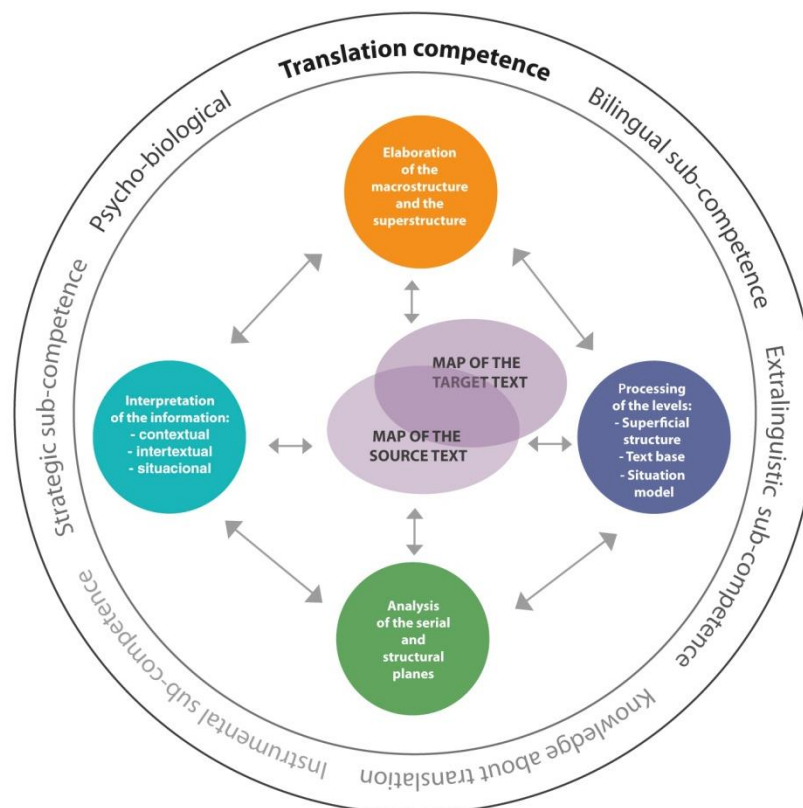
Translation competence

Psycho-biological

Bilingual sub-competence

Extralinguistic sub-competence

Knowledge about translation

Instrumental sub-competence

Strategic sub-competence

Elaboration of the macrostructure and the superstructure

Interpretation of the information:
- contextual
- intertextual
- situacional

MAP OF THE TARGET TEXT

MAP OF THE SOURCE TEXT

Processing of the levels:
- Superficial structure
- Text base
- Situation model

Analysis of the serial and structural planes